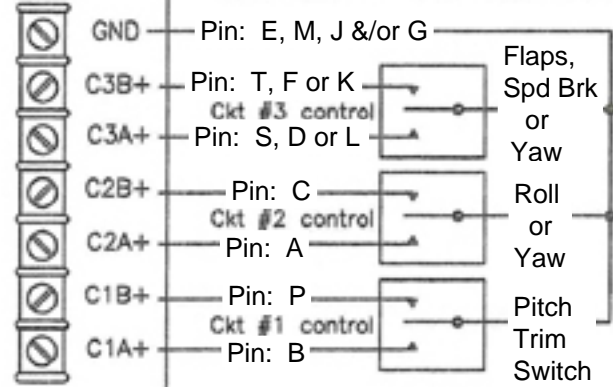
GND Pin: E, M, J &/or G
C3B+ Pin: T, F or K
Ckt #3 control
C3A+ Pin: S, D or L
Flaps, Spd Brk or Yaw
C2B+ Pin: C
Ckt #2 control
C2A+ Pin: A
Roll or Yaw
C1B+ Pin: P
Ckt #1 control
C1A+ Pin: B
Pitch Trim Switch